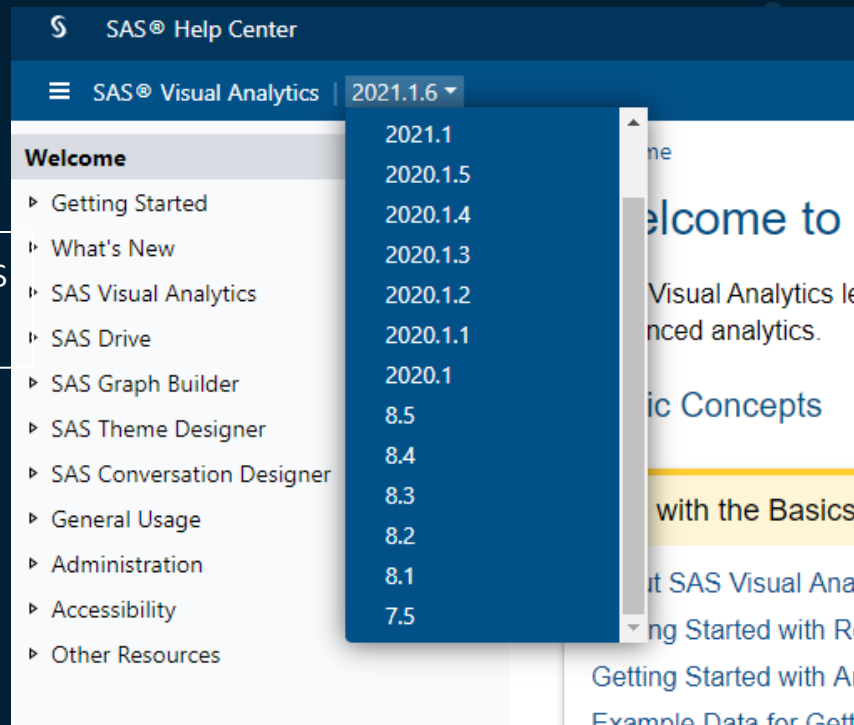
SAS® Help Center

SAS® Visual Analytics | 2021.1.6

Welcome
Getting Started
What's New
SAS Visual Analytics
SAS Drive
SAS Graph Builder
SAS Theme Designer
SAS Conversation Designer
General Usage
Administration
Accessibility
Other Resources

2021.1
2020.1.5
2020.1.4
2020.1.3
2020.1.2
2020.1.1
2020.1
8.5
8.4
8.3
8.2
8.1
7.5

me
elcome to
Visual Analytics le
nced analytics.
ic Concepts
with the Basics
ut SAS Visual Ana
ng Started with R
Getting Started with A
Example Data for Gett